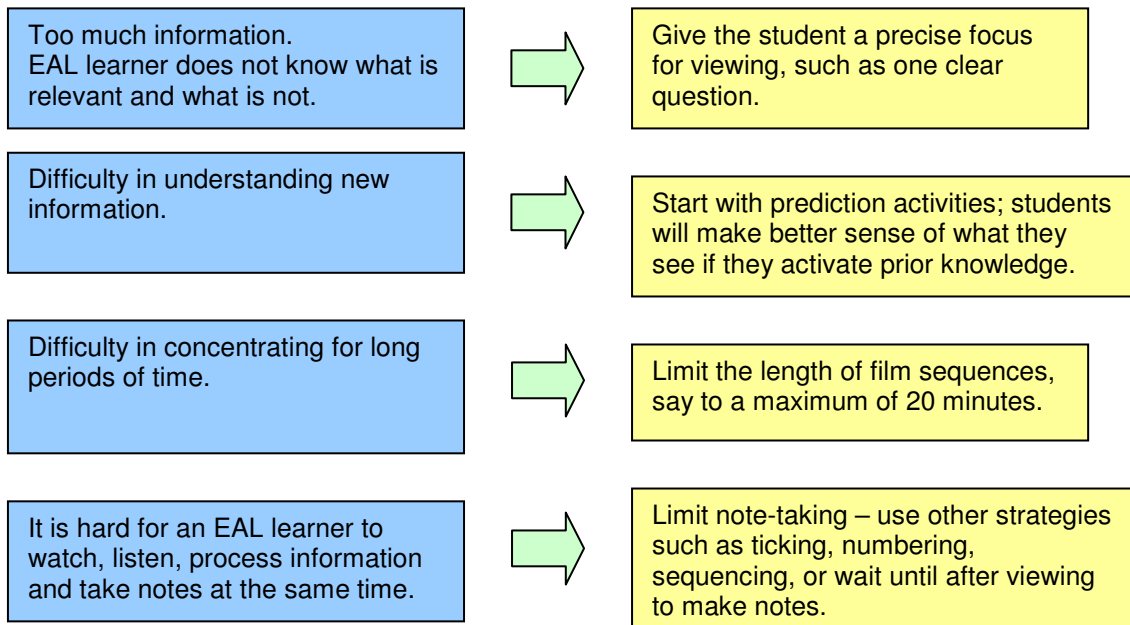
Too much information.
EAL learner does not know what is relevant and what is not.

Give the student a precise focus for viewing, such as one clear question.

Difficulty in understanding new information.

Start with prediction activities; students will make better sense of what they see if they activate prior knowledge.

Difficulty in concentrating for long periods of time.

Limit the length of film sequences, say to a maximum of 20 minutes.

It is hard for an EAL learner to watch, listen, process information and take notes at the same time.

Limit note-taking – use other strategies such as ticking, numbering, sequencing, or wait until after viewing to make notes.